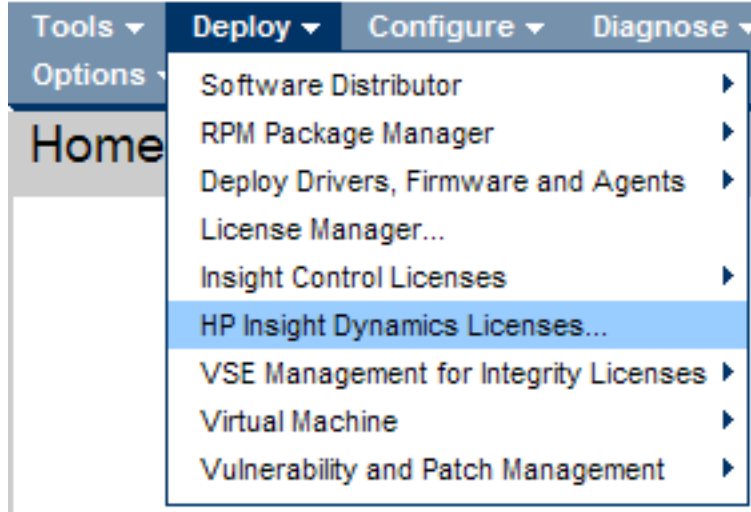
Tools Deploy Configure Diagnose
Options
Home
Software Distributor
RPM Package Manager
Deploy Drivers, Firmware and Agents
License Manager...
Insight Control Licenses
HP Insight Dynamics Licenses...
VSE Management for Integrity Licenses
Virtual Machine
Vulnerability and Patch Management